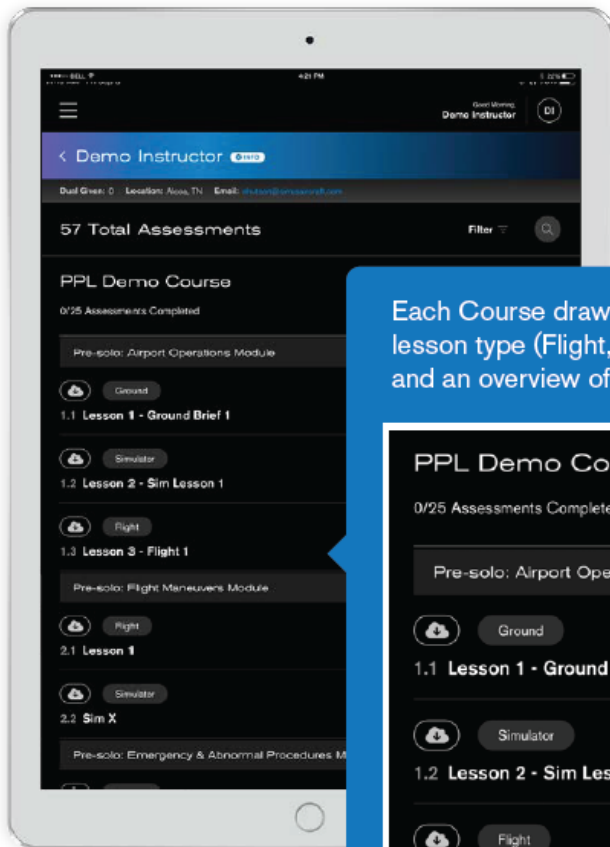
••••• BELL 4:21 PM 22%

Good Morning, Demo Instructor DI

< Demo Instructor INFO

Dual Given: 0 Location: Alcoa, TN Email: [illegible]

57 Total Assessments Filter

PPL Demo Course

0/25 Assessments Completed

Pre-solo: Airport Operations Module

Ground
1.1 Lesson 1 - Ground Brief 1

Simulator
1.2 Lesson 2 - Sim Lesson 1

Flight
1.3 Lesson 3 - Flight 1

Pre-solo: Flight Maneuvers Module

Flight
2.1 Lesson 1

Simulator
2.2 Sim X

Pre-solo: Emergency & Abnormal Procedures M

Each Course draw
lesson type (Flight,
and an overview of

PPL Demo Co

0/25 Assessments Complete

Pre-solo: Airport Ope

Ground
1.1 Lesson 1 - Ground

Simulator
1.2 Lesson 2 - Sim Les

Flight